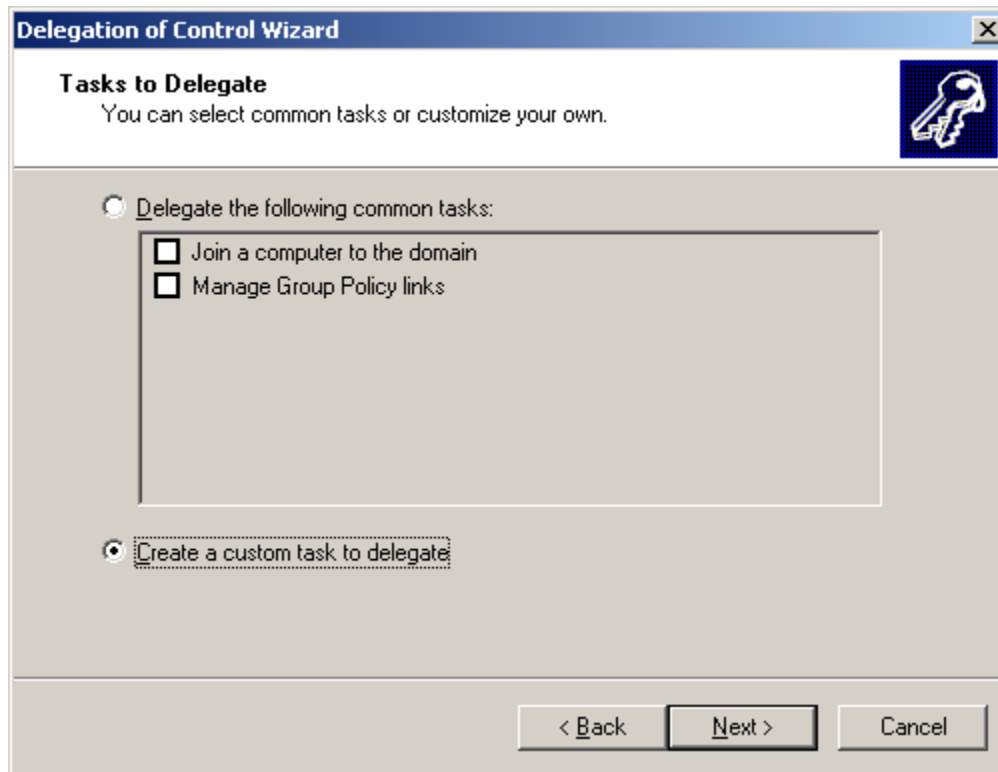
Delegation of Control Wizard

Tasks to Delegate
You can select common tasks or customize your own.

Delegate the following common tasks:

Join a computer to the domain
Manage Group Policy links

Create a custom task to delegate

< Back
Next >
Cancel